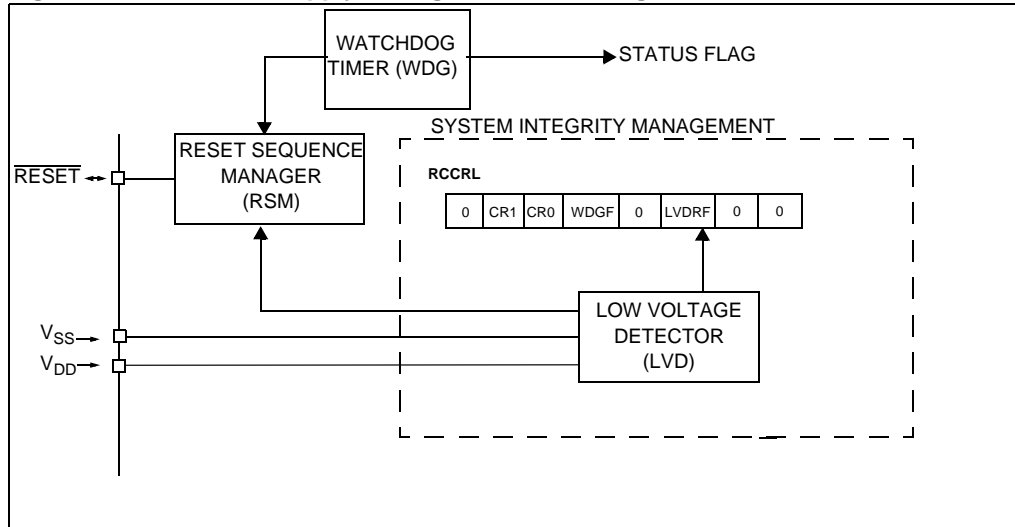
WATCHDOG TIMER (WDG)

STATUS FLAG

SYSTEM INTEGRITY MANAGEMENT

$\overline{RESET}$

RESET SEQUENCE MANAGER (RSM)

RCCRL

| 0 | CR1 | CR0 | WDGF | 0 | LVDRF | 0 | 0 |
|---|---|---|---|---|---|---|---|

$V_{SS}$

$V_{DD}$

LOW VOLTAGE DETECTOR (LVD)